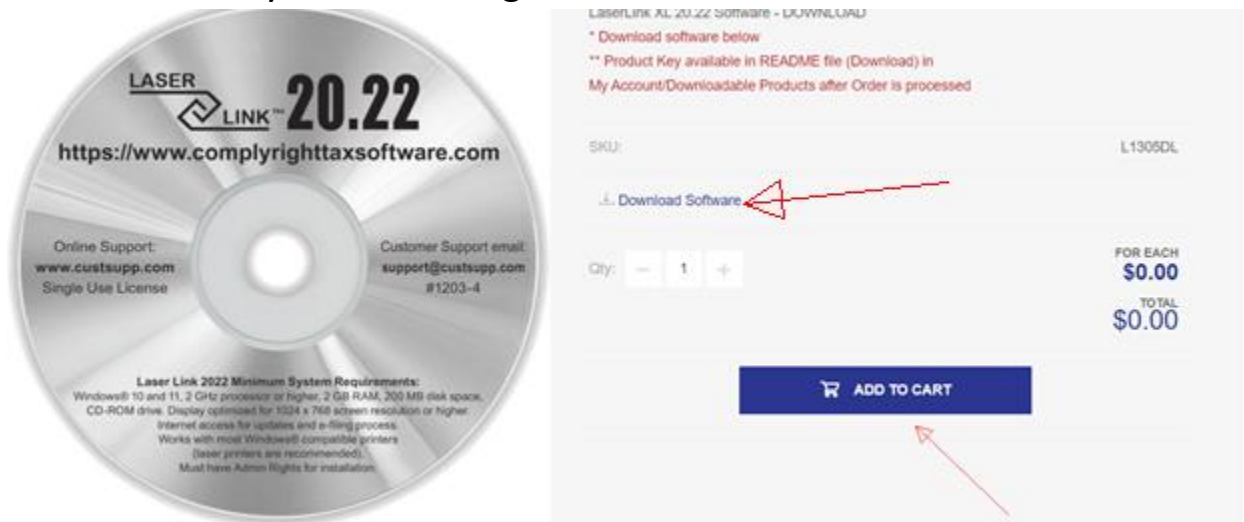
LASER LINK™ 20.22

https://www.complyrighttaxsoftware.com

Online Support:
www.custsupp.com
Single Use License

Customer Support email:
support@custsupp.com
#1203-4

Laser Link 2022 Minimum System Requirements:
Windows® 10 and 11, 2 GHz processor or higher, 2 GB RAM, 200 MB disk space, CD-ROM drive. Display optimized for 1024 x 768 screen resolution or higher. Internet access for updates and e-filing process. Works with most Windows® compatible printers (laser printers are recommended). Must have Admin Rights for installation.

LaserLink XL 20.22 Software - DOWNLOAD
* Download software below
** Product Key available in README file (Download) in My Account/Downloadable Products after Order is processed

SKU: L1305DL

Download Software

Qty: – 1 +

FOR EACH
$0.00

TOTAL
$0.00

ADD TO CART